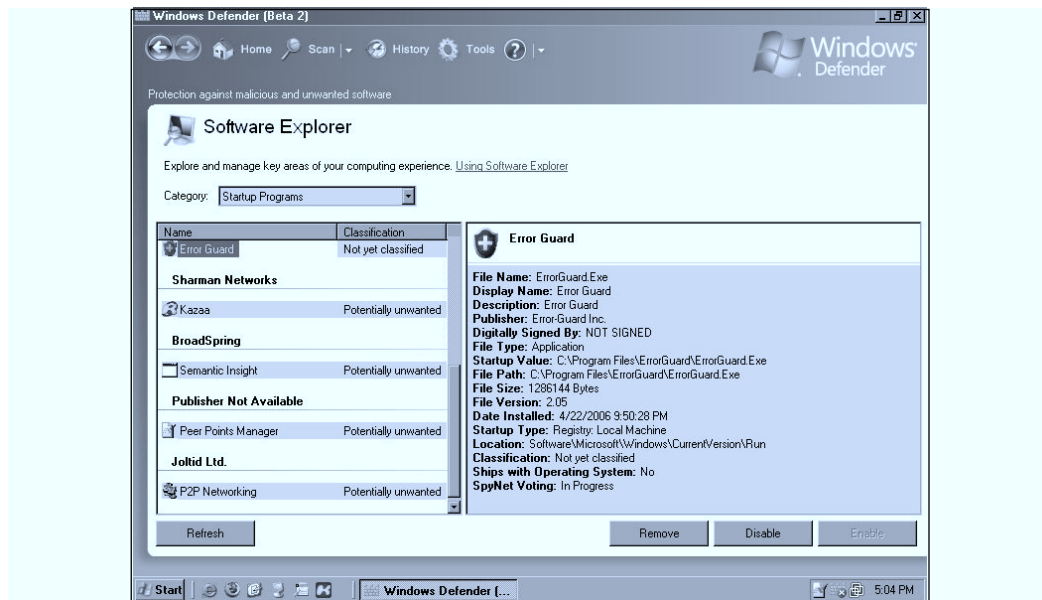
Windows Defender (Beta 2)

Home Scan | History Tools ? |

Windows Defender

Protection against malicious and unwanted software

Software Explorer

Explore and manage key areas of your computing experience. Using Software Explorer

Category: Startup Programs

| Name | Classification |
|---|---|
| Error Guard | Not yet classified |
| Sharman Networks | |
| Kazaa | Potentially unwanted |
| BroadSpring | |
| Semantic Insight | Potentially unwanted |
| Publisher Not Available | |
| Peer Points Manager | Potentially unwanted |
| Joltid Ltd. | |
| P2P Networking | Potentially unwanted |

Error Guard

File Name: ErrorGuard.Exe
Display Name: Error Guard
Description: Error Guard
Publisher: Error-Guard Inc.
Digitally Signed By: NOT SIGNED
File Type: Application
Startup Value: C:\Program Files\ErrorGuard\ErrorGuard.Exe
File Path: C:\Program Files\ErrorGuard\ErrorGuard.Exe
File Size: 1286144 Bytes
File Version: 2.05
Date Installed: 4/22/2006 9:50:28 PM
Startup Type: Registry: Local Machine
Location: Software\Microsoft\Windows\CurrentVersion\Run
Classification: Not yet classified
Ships with Operating System: No
SpyNet Voting: In Progress

Refresh

Remove Disable Enable

Start Windows Defender [... 5:04 PM